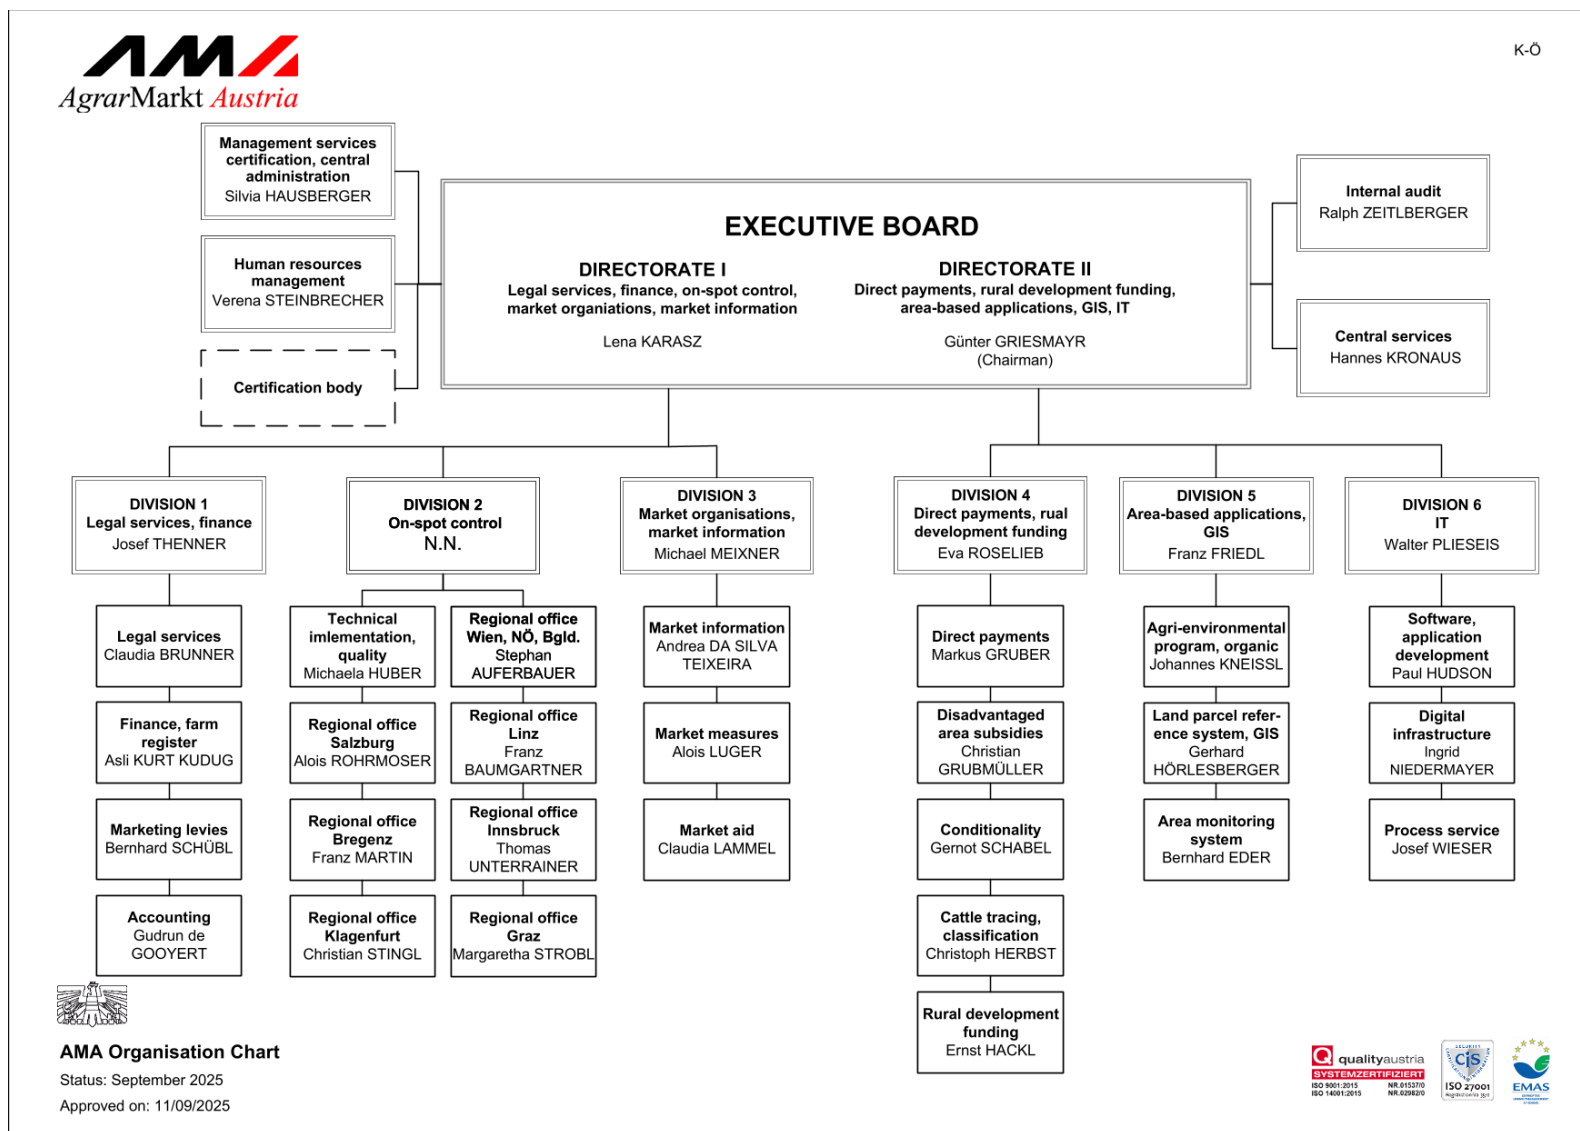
AMA
AgrarMarkt Austria

K-Ö

Management services certification, central administration
Silvia HAUSBERGER

Human resources management
Verena STEINBRECHER

Certification body

EXECUTIVE BOARD

DIRECTORATE I
Legal services, finance, on-spot control, market organiations, market information

Lena KARASZ

DIRECTORATE II
Direct payments, rural development funding, area-based applications, GIS, IT

Günter GRIESMAYR
(Chairman)

Internal audit
Ralph ZEITLBERGER

Central services
Hannes KRONAUS

DIVISION 1
Legal services, finance
Josef THENNER

DIVISION 2
On-spot control
N.N.

DIVISION 3
Market organisations, market information
Michael MEIXNER

DIVISION 4
Direct payments, rural development funding
Eva ROSELIEB

DIVISION 5
Area-based applications, GIS
Franz FRIEDL

DIVISION 6
IT
Walter PLIESEIS

Legal services
Claudia BRUNNER

Finance, farm register
Asli KURT KUDUG

Marketing levies
Bernhard SCHÜBL

Accounting
Gudrun de GOOYERT

Technical imlementation, quality
Michaela HUBER

Regional office Salzburg
Alois ROHRMOSER

Regional office Bregenz
Franz MARTIN

Regional office Klagenfurt
Christian STINGL

Regional office Wien, NÖ, Bgld.
Stephan AUFERBAUER

Regional office Linz
Franz BAUMGARTNER

Regional office Innsbruck
Thomas UNTERRAINER

Regional office Graz
Margaretha STROBL

Market information
Andrea DA SILVA TEIXEIRA

Market measures
Alois LUGER

Market aid
Claudia LAMMEL

Direct payments
Markus GRUBER

Disadvantaged area subsidies
Christian GRUBMÜLLER

Conditionality
Gernot SCHABEL

Cattle tracing, classification
Christoph HERBST

Rural development funding
Ernst HACKL

Agri-environmental program, organic
Johannes KNEISSL

Land parcel reference system, GIS
Gerhard HÖRLESBERGER

Area monitoring system
Bernhard EDER

Software, application development
Paul HUDSON

Digital infrastructure
Ingrid NIEDERMAYER

Process service
Josef WIESER

AMA Organisation Chart
Status: September 2025
Approved on: 11/09/2025

qualityaustria
SYSTEMZERTIFIZIERT
ISO 9001:2015 NR.01537/0
ISO 14001:2015 NR.02982/0
CIS
ISO 27001
EMAS